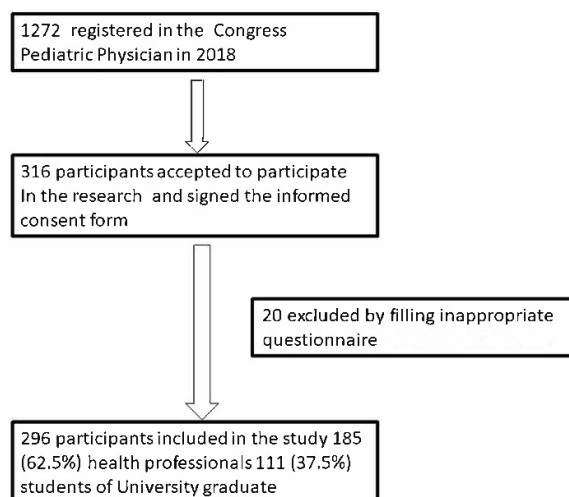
1272 registered in the Congress Pediatric Physician in 2018

316 participants accepted to participate In the research and signed the informed consent form

20 excluded by filling inappropriate questionnaire

296 participants included in the study 185 (62.5%) health professionals 111 (37.5%) students of University graduate